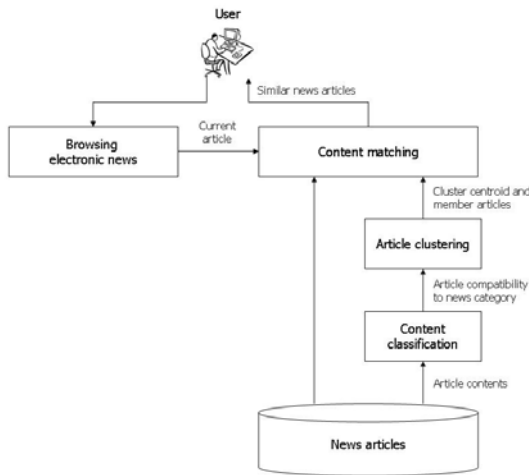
User

Similar news articles

Browsing electronic news

Current article

Content matching

Cluster centroid and member articles

Article clustering

Article compatibility to news category

Content classification

Article contents

News articles